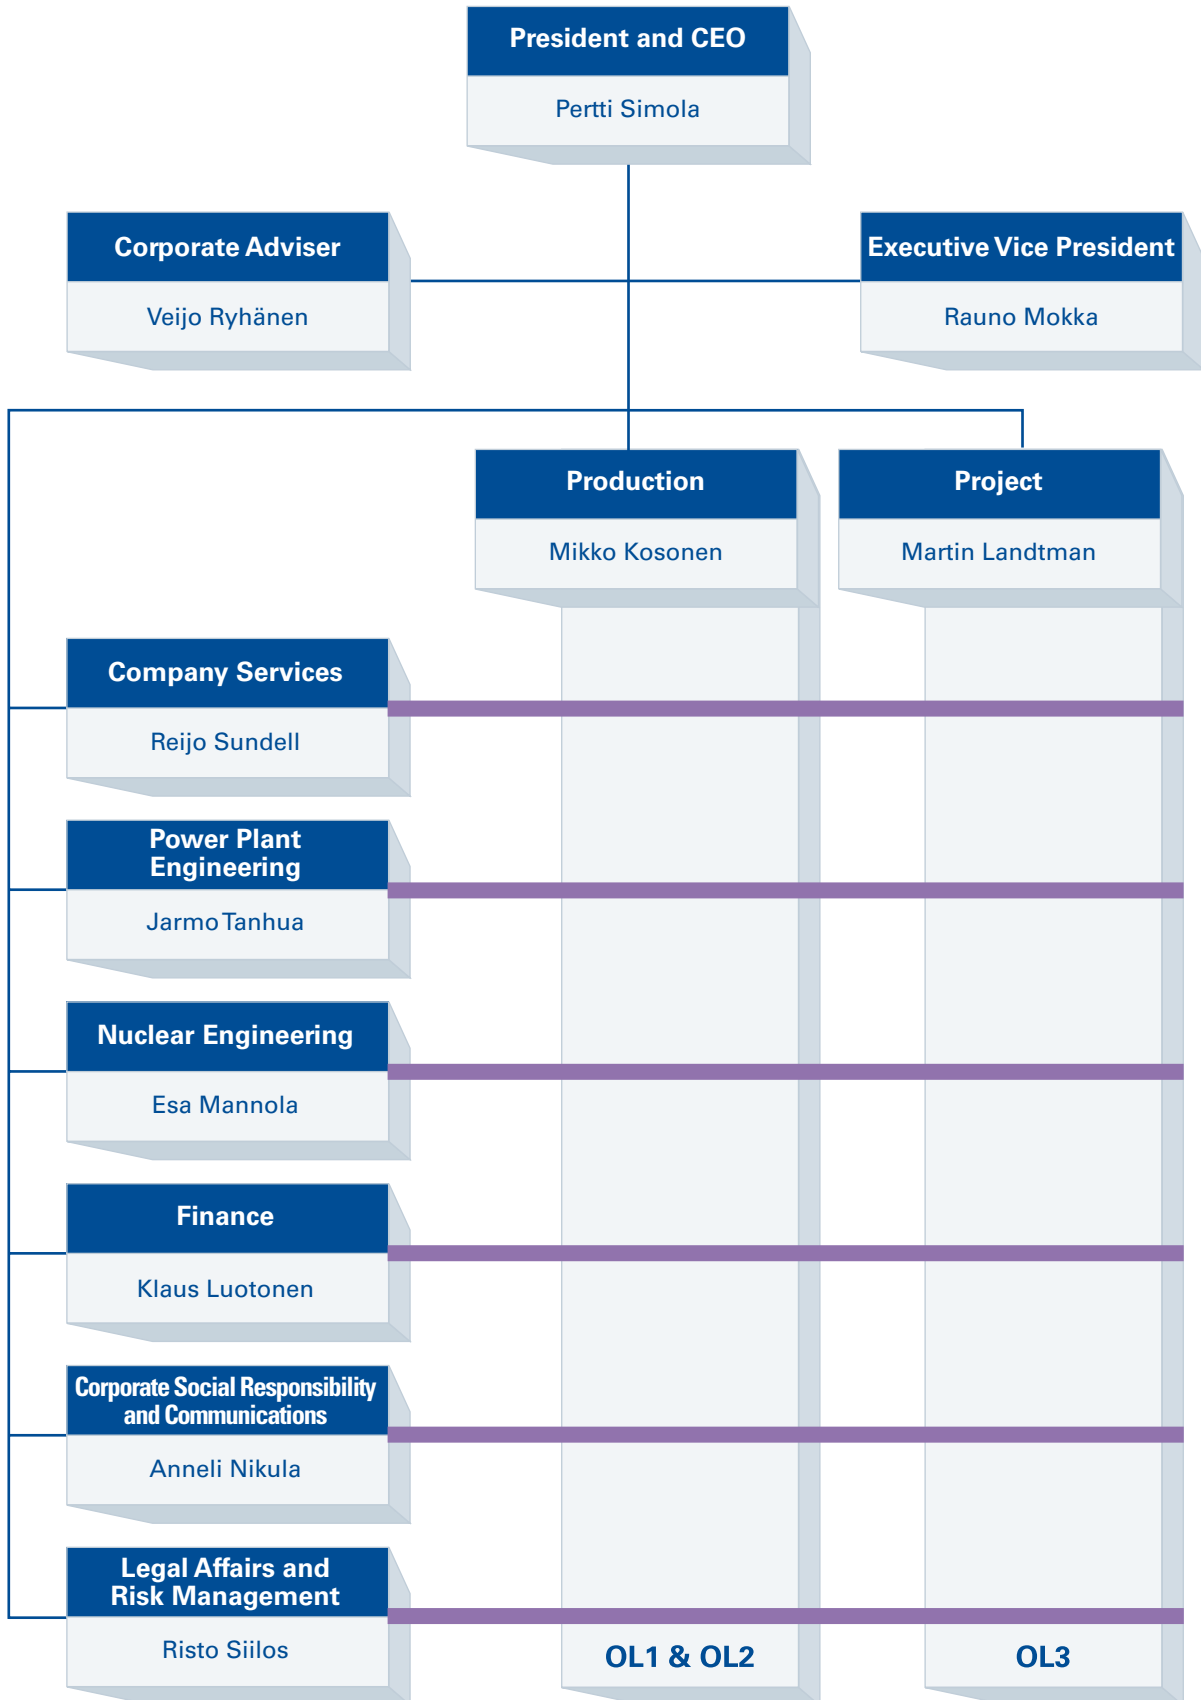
President and CEO
Pertti Simola

Corporate Adviser
Veijo Ryhänen

Executive Vice President
Rauno Mokka

Production
Mikko Kosonen

Project
Martin Landtman

Company Services
Reijo Sundell

Power Plant Engineering
Jarmo Tanhua

Nuclear Engineering
Esa Mannola

Finance
Klaus Luotonen

Corporate Social Responsibility and Communications
Anneli Nikula

Legal Affairs and Risk Management
Risto Siilos

OL1 & OL2

OL3